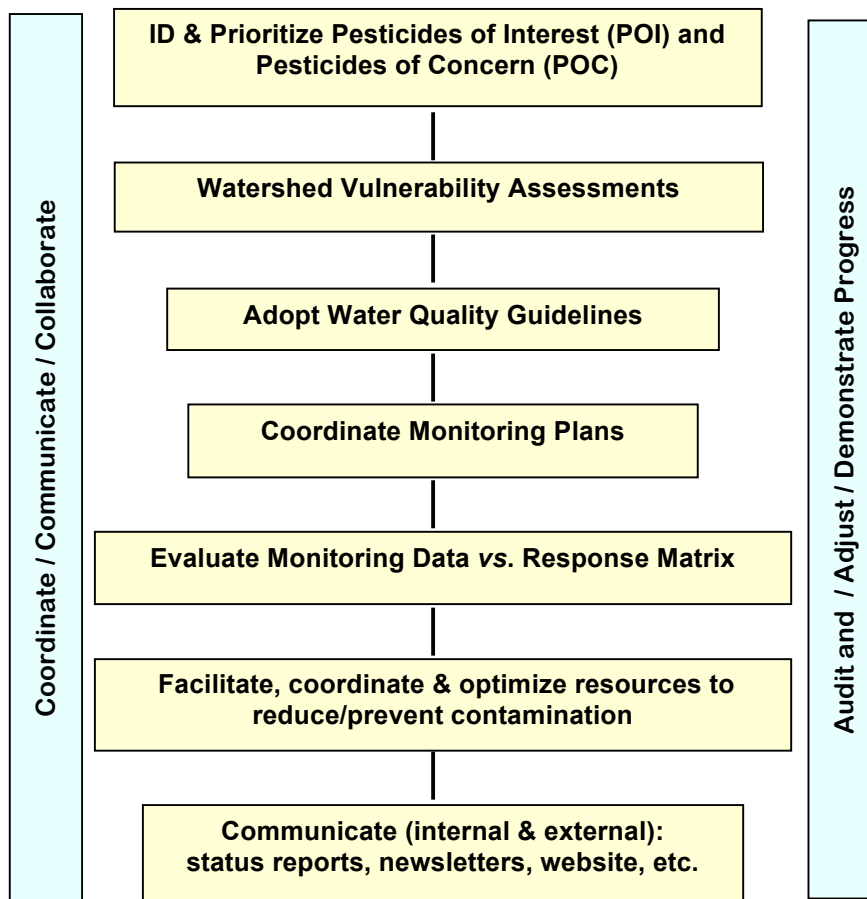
Coordinate / Communicate / Collaborate

ID & Prioritize Pesticides of Interest (POI) and Pesticides of Concern (POC)

Watershed Vulnerability Assessments

Adopt Water Quality Guidelines

Coordinate Monitoring Plans

Evaluate Monitoring Data *vs*. Response Matrix

Facilitate, coordinate & optimize resources to reduce/prevent contamination

Communicate (internal & external): status reports, newsletters, website, etc.

Audit and / Adjust / Demonstrate Progress